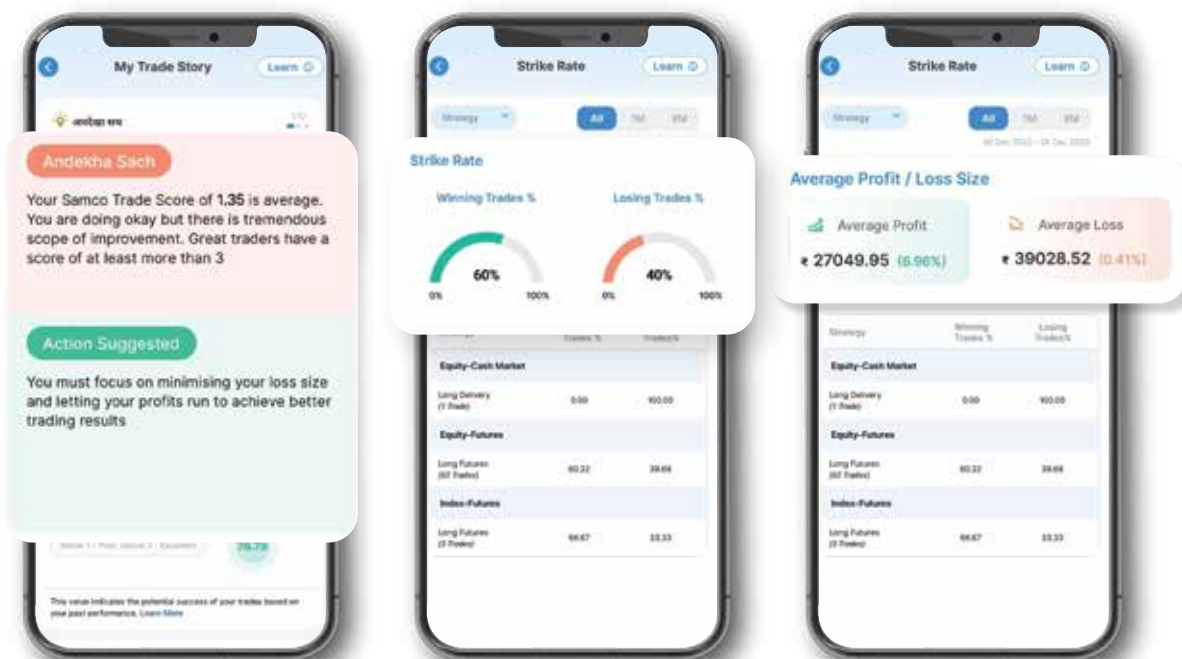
My Trade Story

Learn

अनदेखा सच

Andekha Sach

Your Samco Trade Score of **1.35** is average. You are doing okay but there is tremendous scope of improvement. Great traders have a score of at least more than 3

Action Suggested

You must focus on minimising your loss size and letting your profits run to achieve better trading results

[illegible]

76.79

This value indicates the potential success of your trades based on your past performance. Learn More

Strike Rate

Learn

Strategy

All 3M 6M

Strike Rate

Winning Trades %

60%

0% 100%

Losing Trades %

40%

0% 100%

| Strategy | Winning Trades % | Losing Trades% |
|---|---|---|
| Equity-Cash Market | | |
| Long Delivery (1 Trade) | 0.00 | 100.00 |
| Equity-Futures | | |
| Long Futures (87 Trades) | 60.32 | 39.68 |
| Index-Futures | | |
| Long Futures (3 Trades) | 66.67 | 33.33 |

Strike Rate

Learn

Strategy

All 3M 6M

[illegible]

Average Profit / Loss Size

Average Profit

₹ 27049.95 (6.96%)

Average Loss

₹ 39028.52 (0.41%)

| Strategy | Winning Trades % | Losing Trades% |
|---|---|---|
| Equity-Cash Market | | |
| Long Delivery (1 Trade) | 0.00 | 100.00 |
| Equity-Futures | | |
| Long Futures (87 Trades) | 60.32 | 39.68 |
| Index-Futures | | |
| Long Futures (3 Trades) | 66.67 | 33.33 |